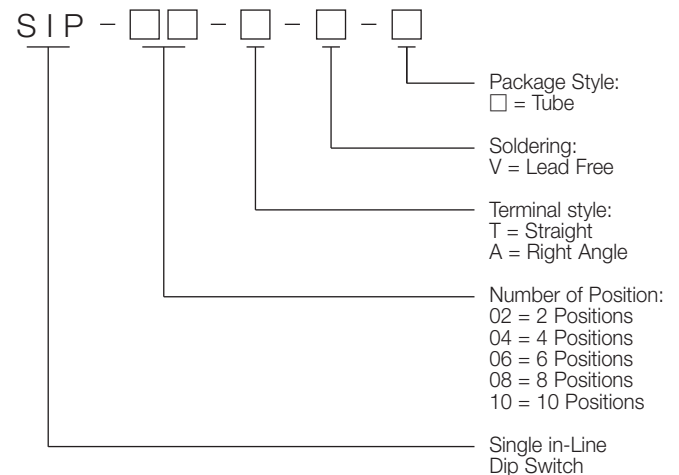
SIP - □□ - □ - □ - □

Package Style:
□ = Tube

Soldering:
V = Lead Free

Terminal style:
T = Straight
A = Right Angle

Number of Position:
02 = 2 Positions
04 = 4 Positions
06 = 6 Positions
08 = 8 Positions
10 = 10 Positions

Single in-Line
Dip Switch